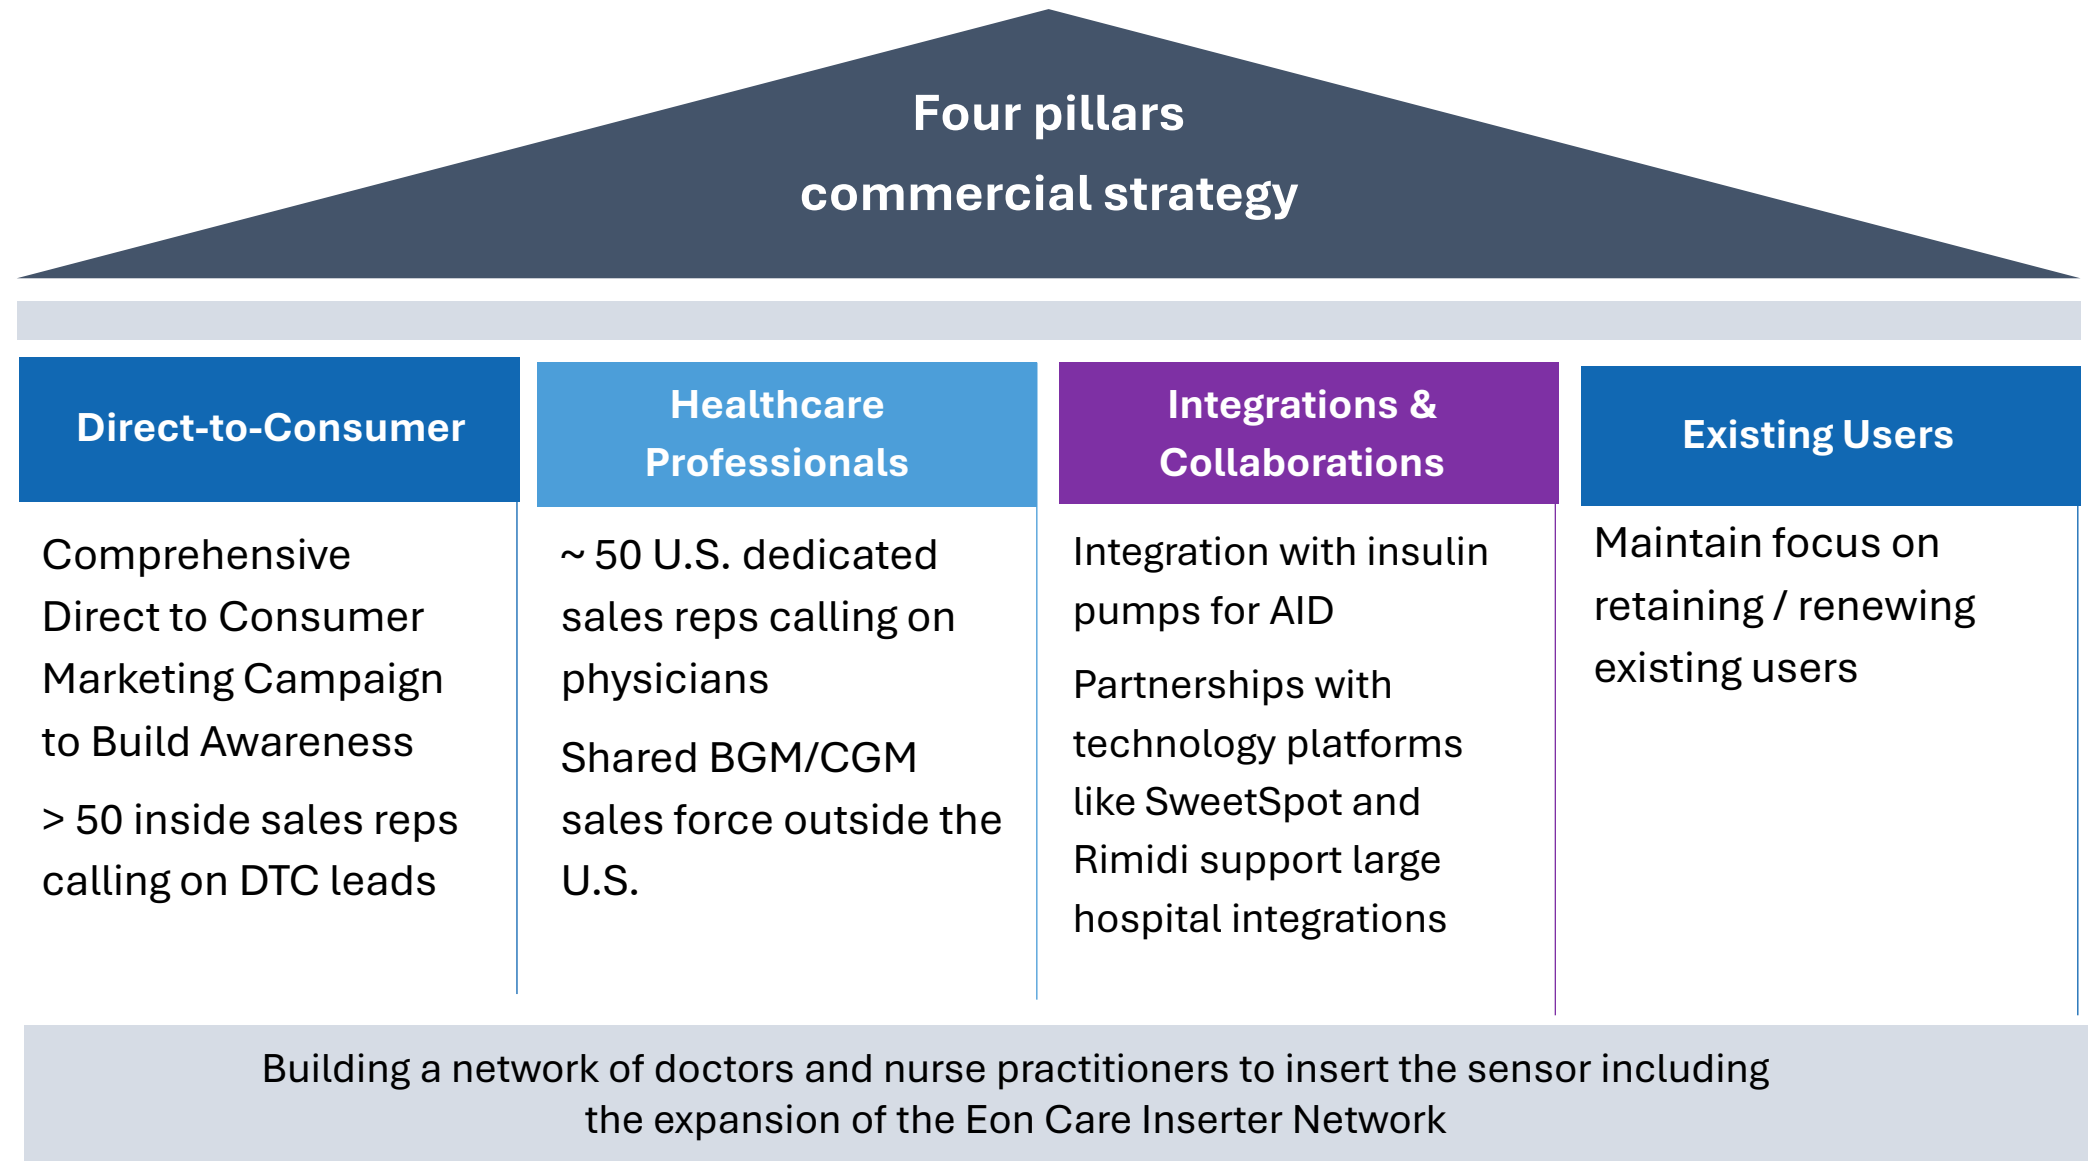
Four pillars
commercial strategy

Direct-to-Consumer

Comprehensive Direct to Consumer Marketing Campaign to Build Awareness

> 50 inside sales reps calling on DTC leads

Healthcare Professionals

~ 50 U.S. dedicated sales reps calling on physicians

Shared BGM/CGM sales force outside the U.S.

Integrations & Collaborations

Integration with insulin pumps for AID

Partnerships with technology platforms like SweetSpot and Rimidi support large hospital integrations

Existing Users

Maintain focus on retaining / renewing existing users

Building a network of doctors and nurse practitioners to insert the sensor including the expansion of the Eon Care Inserter Network